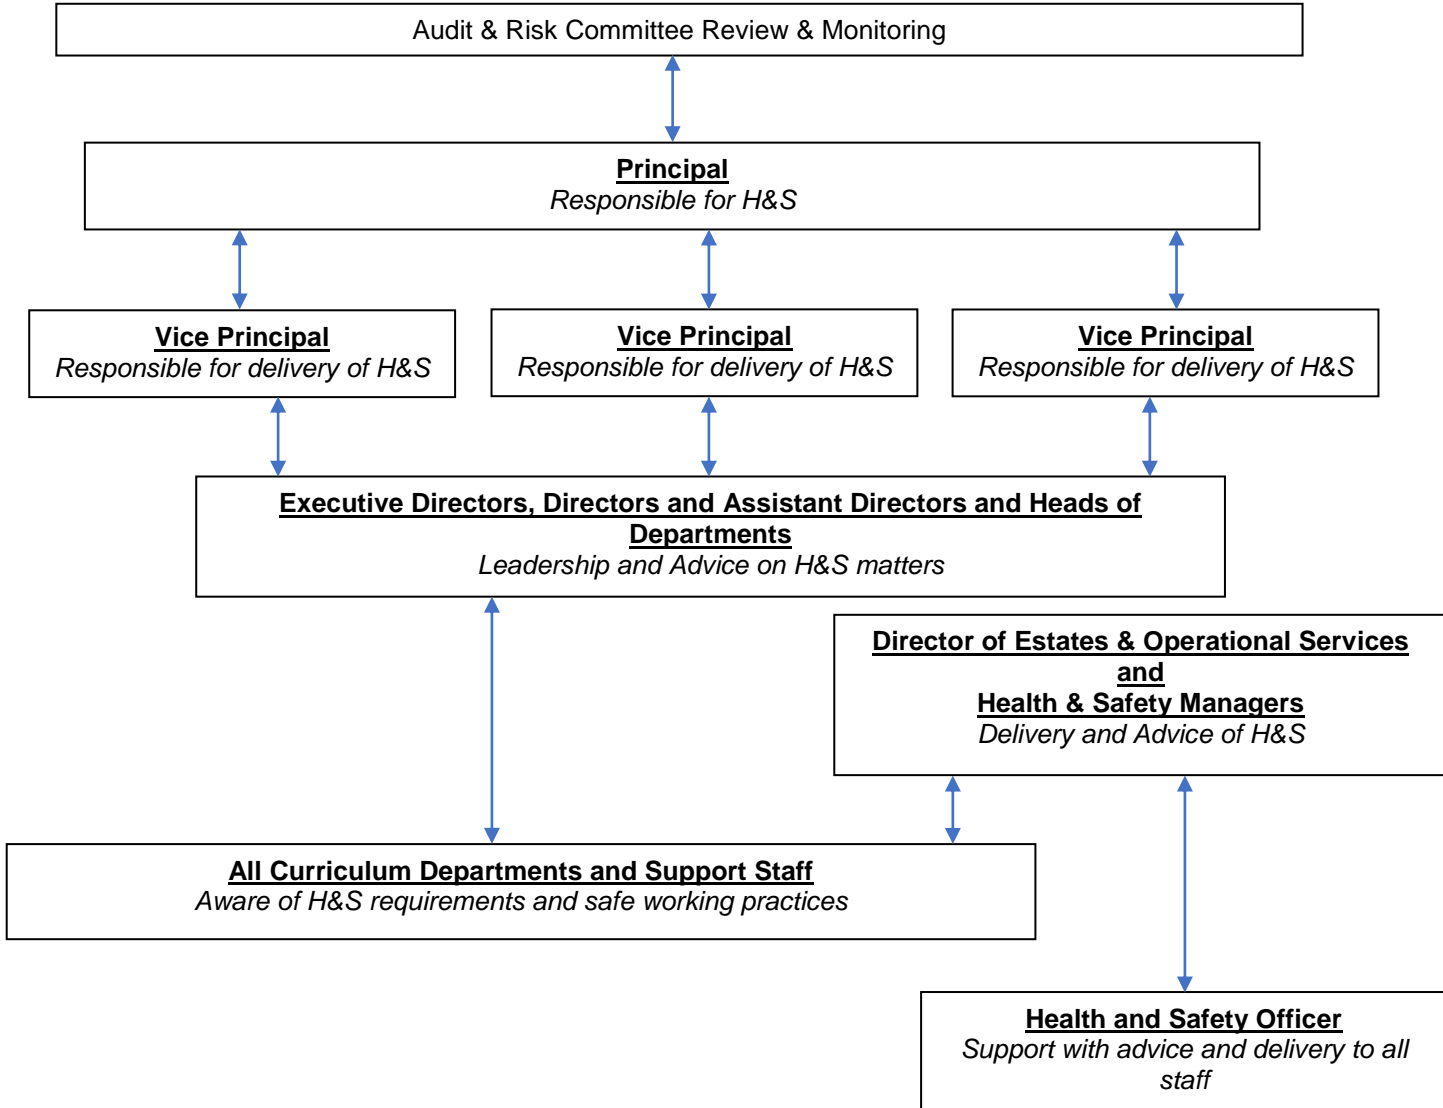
Audit & Risk Committee Review & Monitoring

Principal
Responsible for H&S

Vice Principal
Responsible for delivery of H&S

Vice Principal
Responsible for delivery of H&S

Vice Principal
Responsible for delivery of H&S

Executive Directors, Directors and Assistant Directors and Heads of Departments
Leadership and Advice on H&S matters

Director of Estates & Operational Services
and
Health & Safety Managers
Delivery and Advice of H&S

All Curriculum Departments and Support Staff
Aware of H&S requirements and safe working practices

Health and Safety Officer
Support with advice and delivery to all staff